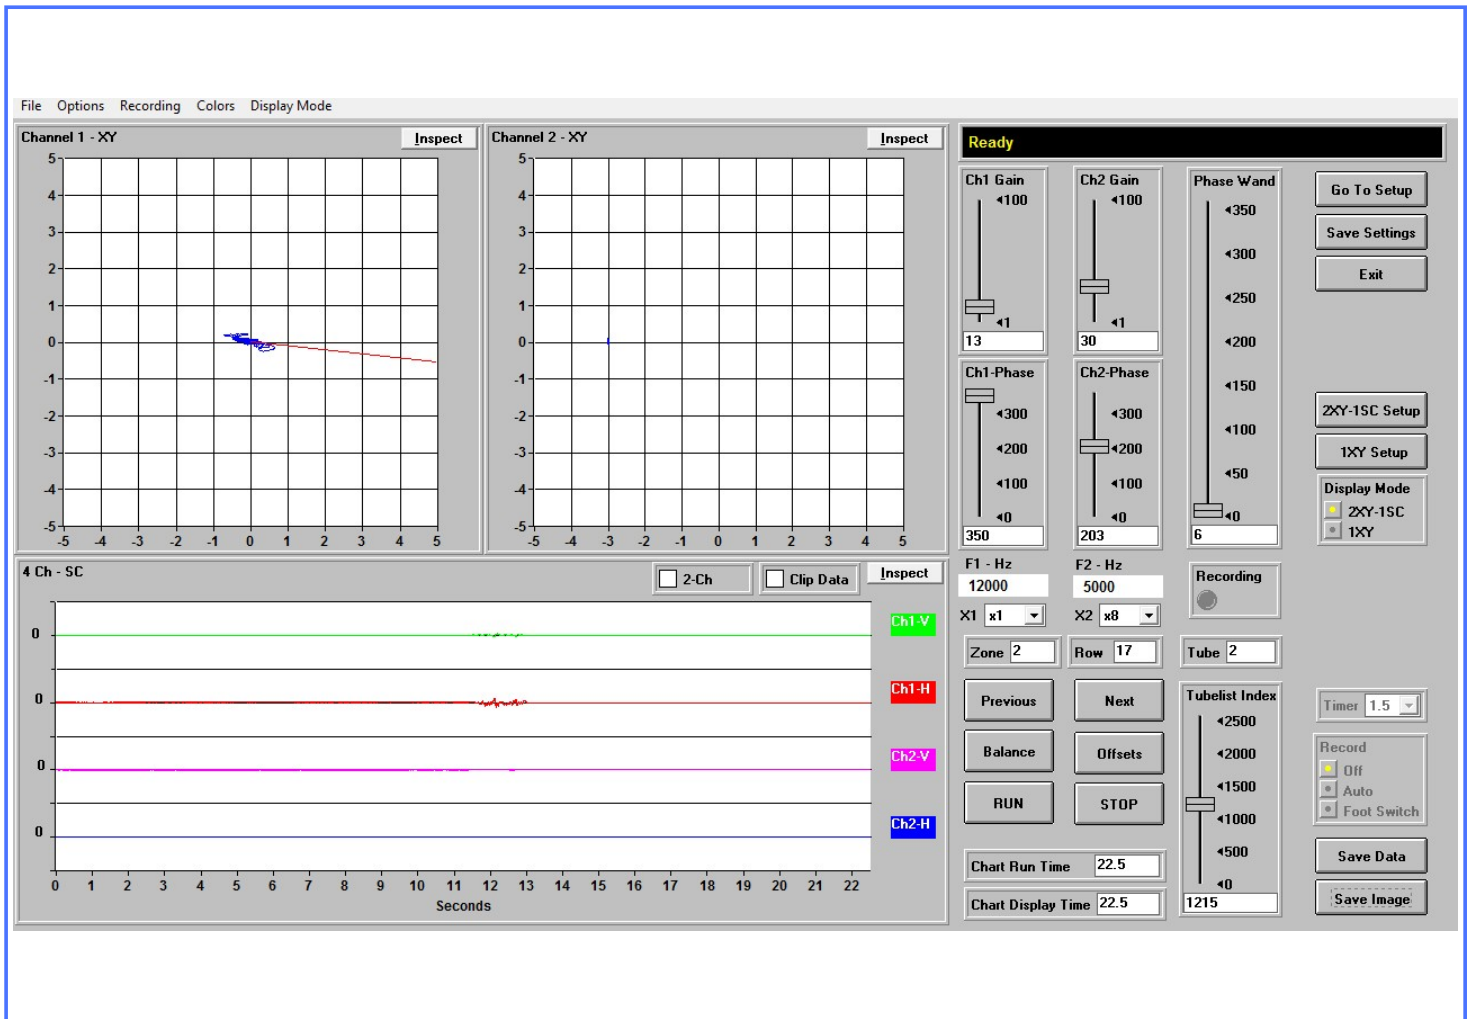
File Options Recording Colors Display Mode

Channel 1 - XY
Inspect

5
4
3
2
1
0
-1
-2
-3
-4
-5
-5 -4 -3 -2 -1 0 1 2 3 4 5

Channel 2 - XY
Inspect

5
4
3
2
1
0
-1
-2
-3
-4
-5
-5 -4 -3 -2 -1 0 1 2 3 4 5

Ready

Ch1 Gain
100
1
13

Ch2 Gain
100
1
30

Phase Wand
350
300
250
200
150
100
50
0
6

Go To Setup
Save Settings
Exit

Ch1-Phase
300
200
100
0
350

Ch2-Phase
300
200
100
0
203

2XY-1SC Setup
1XY Setup

Display Mode
2XY-1SC
1XY

4 Ch - SC
2-Ch
Clip Data
Inspect

0
0
0
0

Ch1-V
Ch1-H
Ch2-V
Ch2-H

0 1 2 3 4 5 6 7 8 9 10 11 12 13 14 15 16 17 18 19 20 21 22
Seconds

F1 - Hz
12000
X1 x1

F2 - Hz
5000
X2 x8

Recording

Zone 2
Row 17
Tube 2

Previous
Next
Balance
Offsets
RUN
STOP

Tubelist Index
2500
2000
1500
1000
500
0
1215

Timer 1.5

Record
Off
Auto
Foot Switch

Chart Run Time 22.5
Chart Display Time 22.5

Save Data
Save Image